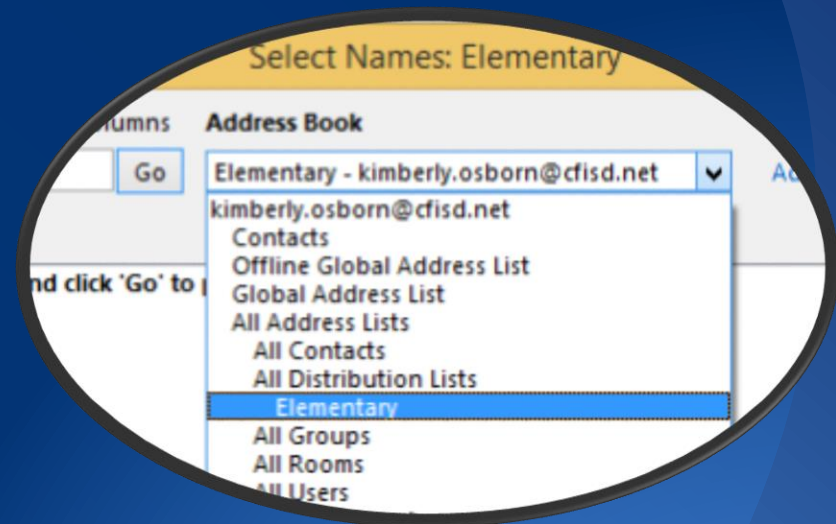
Select Names: Elementary

lumns

Address Book

Go

Elementary - kimberly.osborn@cfisd.net

Ad

kimberly.osborn@cfisd.net

Contacts

Offline Global Address List

Global Address List

All Address Lists

All Contacts

All Distribution Lists

Elementary

All Groups

All Rooms

All Users

nd click 'Go' to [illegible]